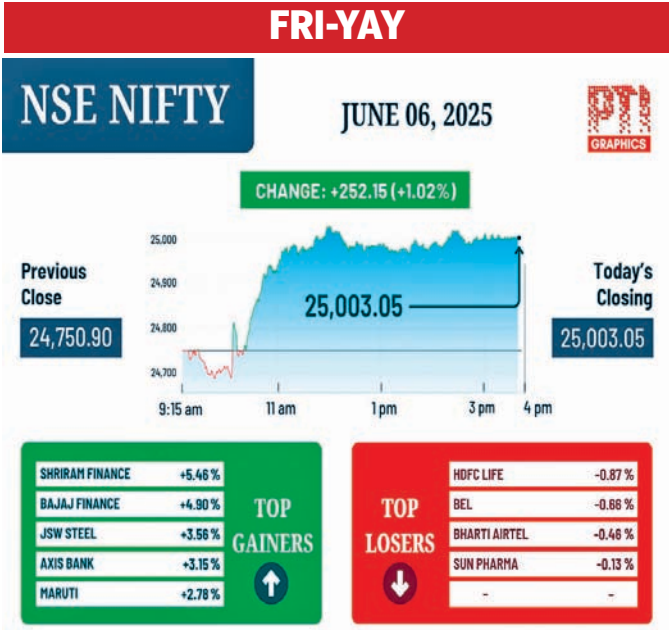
FRI-YAY

NSE NIFTY

JUNE 06, 2025

PTI GRAPHICS

CHANGE: +252.15 (+1.02%)

Previous Close
24,750.90

Today's Closing
25,003.05

25,000
24,900
24,800
24,700

25,003.05

9:15 am
11 am
1 pm
3 pm
4 pm

| | |
|---|---|
| SHRIRAM FINANCE | +5.46 % |
| BAJAJ FINANCE | +4.90 % |
| JSW STEEL | +3.56 % |
| AXIS BANK | +3.15 % |
| MARUTI | +2.78 % |

TOP GAINERS

TOP LOSERS

| | |
|---|---|
| HDFC LIFE | -0.87 % |
| BEL | -0.66 % |
| BHARTI AIRTEL | -0.46 % |
| SUN PHARMA | -0.13 % |
| - | - |